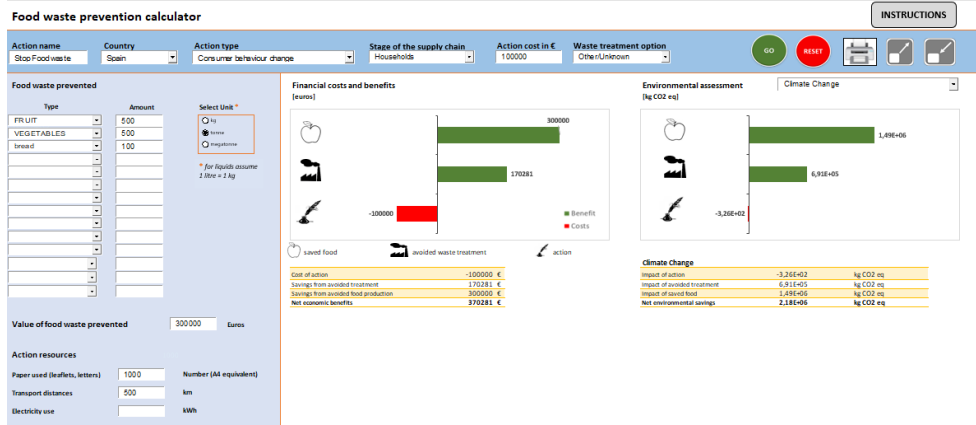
Food waste prevention calculator

INSTRUCTIONS

Action name
Stop Food waste

Country
Spain

Action type
Consumer behaviour change

Stage of the supply chain
Households

Action cost in €
100000

Waste treatment option
Other/Unknown

GO

RESET

Food waste prevented

| Type | Amount |
|---|---|
| FRUIT | 500 |
| VEGETABLES | 500 |
| bread | 100 |

Select Unit *
kg
tonne
megatonne

* for liquids assume 1 litre = 1 kg

Value of food waste prevented
300000
Euros

Action resources

Paper used (leaflets, letters) 1000 Number (A4 equivalent)
Transport distances 500 km
Electricity use kWh

Financial costs and benefits
[euros]

300000
170281
-100000

Benefit
Costs

saved food
avoided waste treatment
action

| | | |
|---|---|---|
| Cost of action | -100000 | € |
| Savings from avoided treatment | 170281 | € |
| Savings from avoided food production | 300000 | € |
| Net economic benefits | 370281 | € |

Environmental assessment
[kg CO2 eq]

Climate Change

1,49E+06
6,91E+05
-3,26E+02

Climate Change

| | | |
|---|---|---|
| Impact of action | -3,26E+02 | kg CO2 eq |
| Impact of avoided treatment | 6,91E+05 | kg CO2 eq |
| Impact of saved food | 1,49E+06 | kg CO2 eq |
| Net environmental savings | 2,18E+06 | kg CO2 eq |